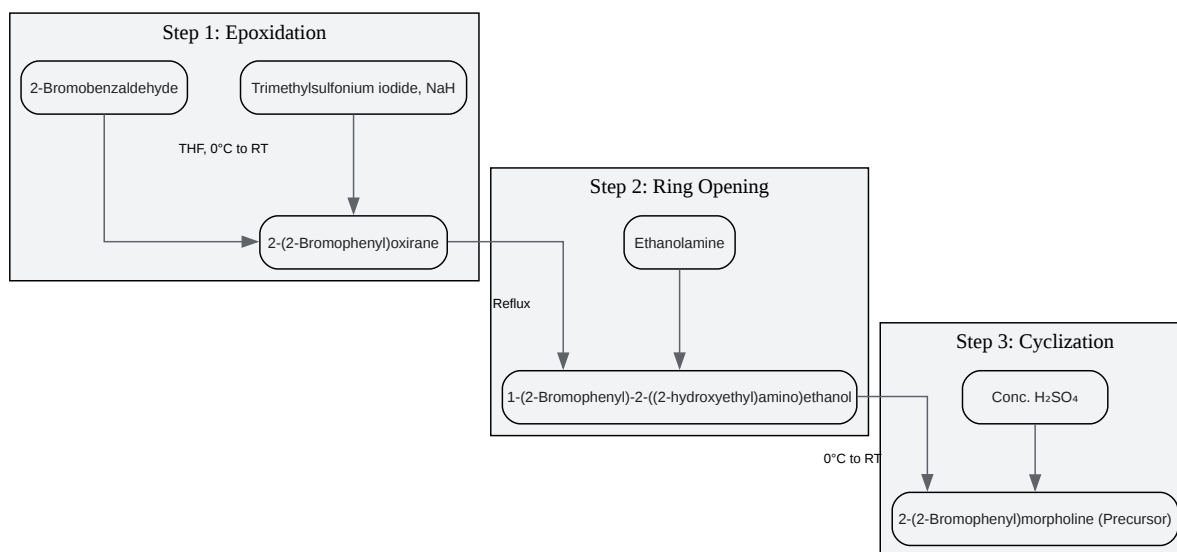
Step 1: Epoxidation

2-Bromobenzaldehyde

Trimethylsulfonium iodide, NaH

THF, 0°C to RT

2-(2-Bromophenyl)oxirane

Step 2: Ring Opening

Ethanolamine

Reflux

1-(2-Bromophenyl)-2-((2-hydroxyethyl)amino)ethanol

Step 3: Cyclization

Conc. $H_2SO_4$

0°C to RT

2-(2-Bromophenyl)morpholine (Precursor)